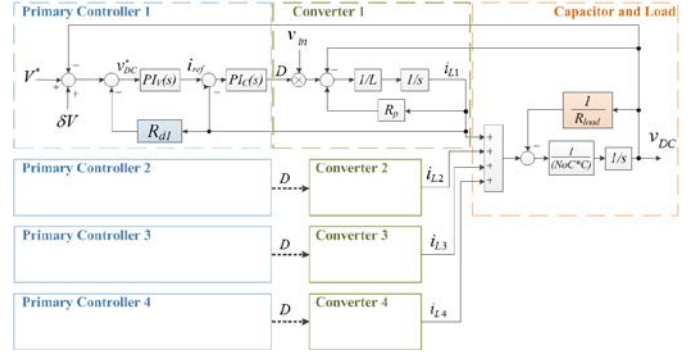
Primary Controller 1

Converter 1

Capacitor and Load

$V^*$

$+$

$-$

$\delta V$

$v^*_{DC}$

$PI_V(s)$

$i_{ref}$

$PI_C(s)$

$D$

$v_{in}$

$1/L$

$1/s$

$i_{L1}$

$R_p$

$R_{d1}$

$\frac{1}{R_{load}}$

$\frac{1}{(NoC*C)}$

$1/s$

$v_{DC}$

Primary Controller 2

$D$

Converter 2

$i_{L2}$

Primary Controller 3

$D$

Converter 3

$i_{L3}$

Primary Controller 4

$D$

Converter 4

$i_{L4}$